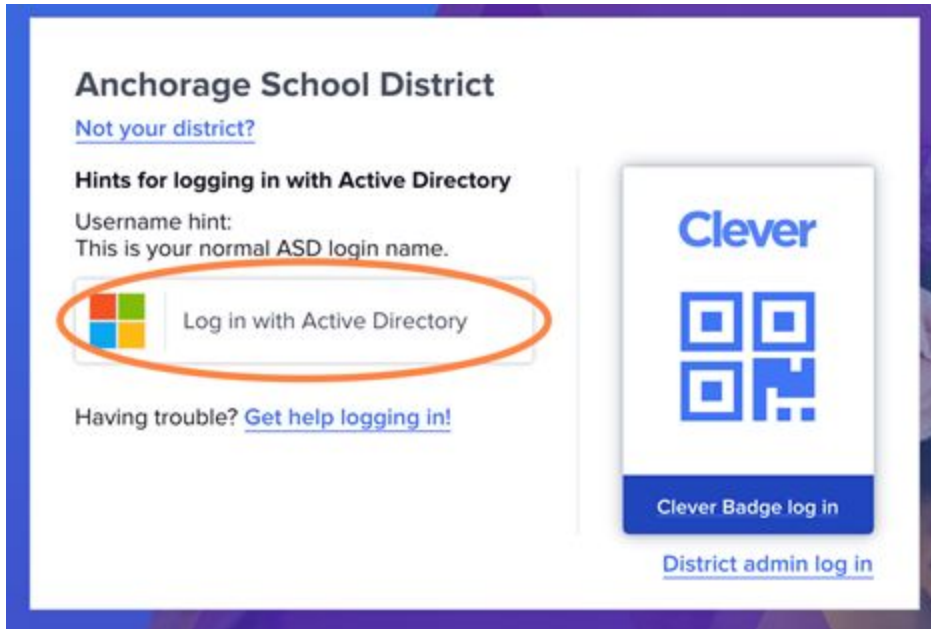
Anchorage School District

Not your district?

Hints for logging in with Active Directory

Username hint:
This is your normal ASD login name.

Log in with Active Directory

Having trouble? Get help logging in!

Clever

Clever Badge log in

District admin log in